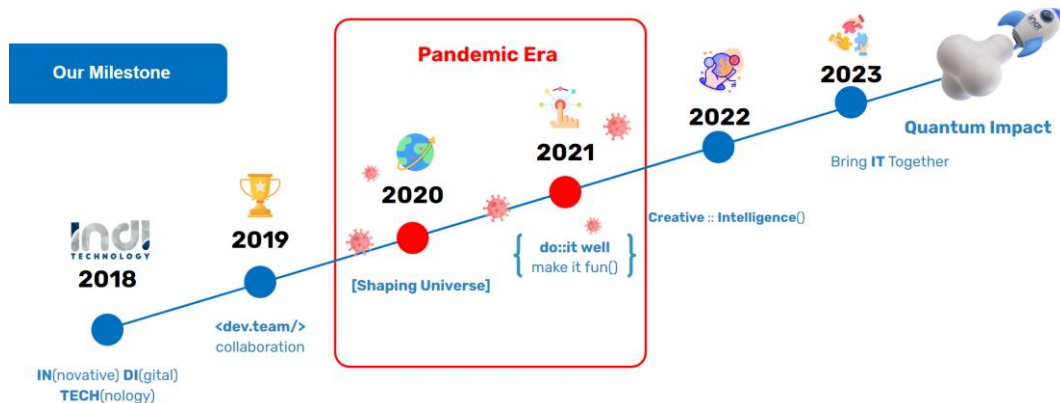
Our Milestone

Pandemic Era

INDI TECHNOLOGY
2018

IN(novative) DI(gital) TECH(nology)

2019

<dev.team/> collaboration

2020

[Shaping Universe]

2021

{ do::it well make it fun()

2022

Creative :: Intelligence()

2023

Bring IT Together

INDI

Quantum Impact